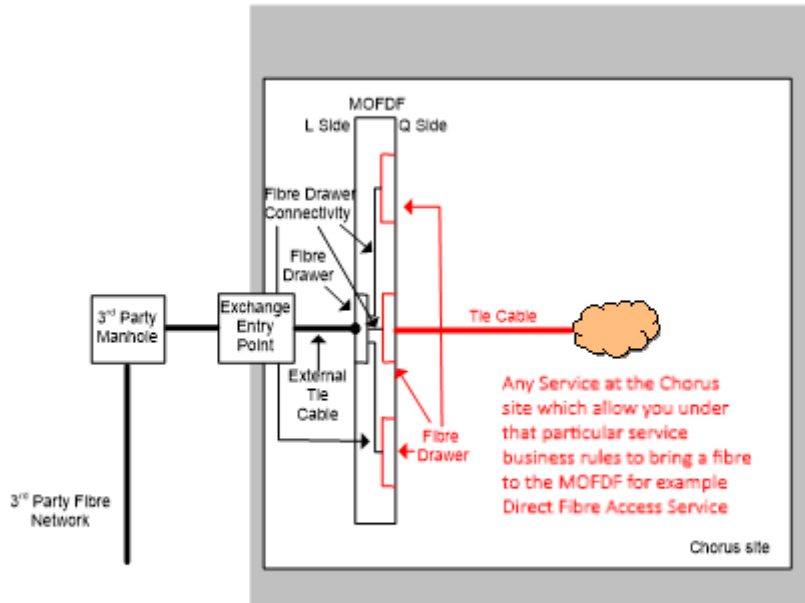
MOFDF
L Side
Q Side
Fibre Drawer Connectivity
Fibre Drawer
$3^{rd}$ Party Manhole
Exchange Entry Point
Tie Cable
External Tie Cable
Any Service at the Chorus site which allow you under that particular service business rules to bring a fibre to the MOFDF for example Direct Fibre Access Service
Fibre Drawer
$3^{rd}$ Party Fibre Network
Chorus site